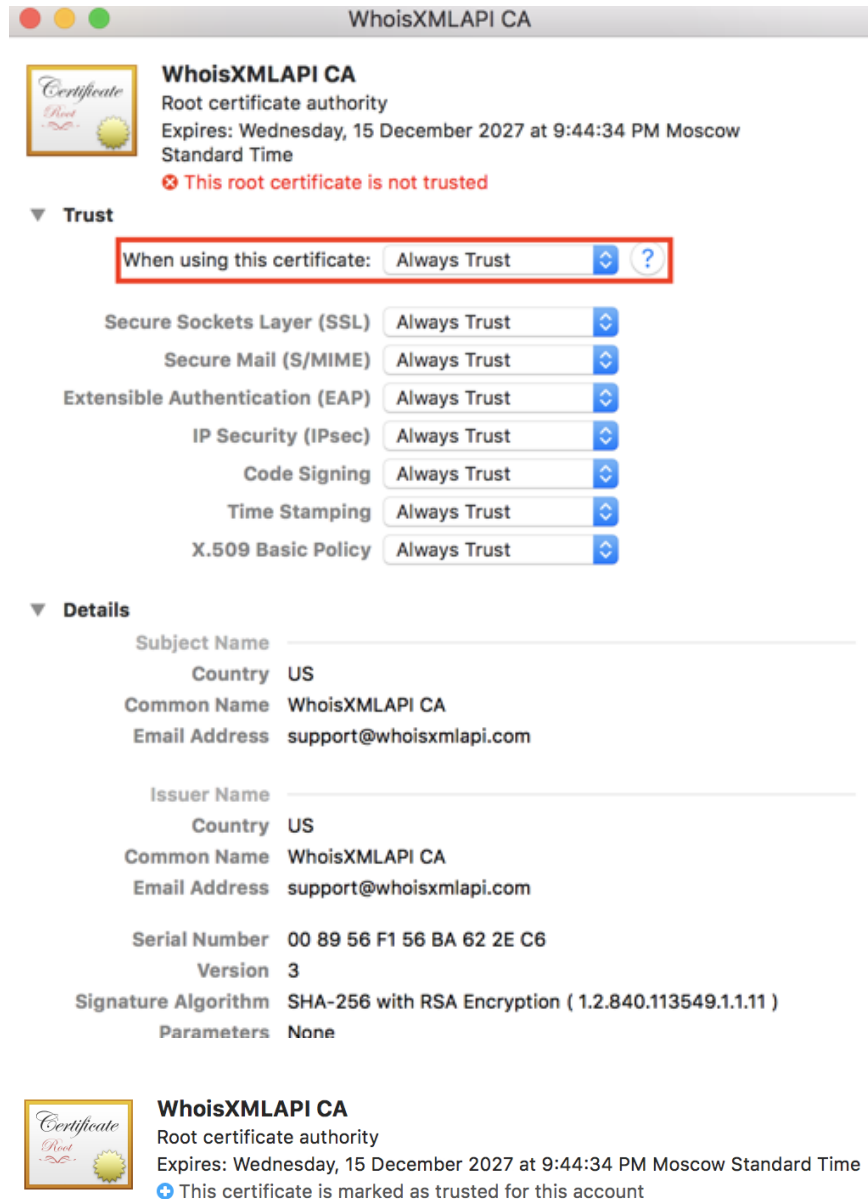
WhoisXMLAPI CA

Certificate
Root

WhoisXMLAPI CA
Root certificate authority
Expires: Wednesday, 15 December 2027 at 9:44:34 PM Moscow Standard Time
This root certificate is not trusted

Trust

When using this certificate: Always Trust ?

Secure Sockets Layer (SSL) Always Trust
Secure Mail (S/MIME) Always Trust
Extensible Authentication (EAP) Always Trust
IP Security (IPsec) Always Trust
Code Signing Always Trust
Time Stamping Always Trust
X.509 Basic Policy Always Trust

Details

Subject Name
Country US
Common Name WhoisXMLAPI CA
Email Address support@whoisxmlapi.com

Issuer Name
Country US
Common Name WhoisXMLAPI CA
Email Address support@whoisxmlapi.com

Serial Number 00 89 56 F1 56 BA 62 2E C6
Version 3
Signature Algorithm SHA-256 with RSA Encryption ( 1.2.840.113549.1.1.11 )
Parameters None

Certificate
Root

WhoisXMLAPI CA
Root certificate authority
Expires: Wednesday, 15 December 2027 at 9:44:34 PM Moscow Standard Time
This certificate is marked as trusted for this account